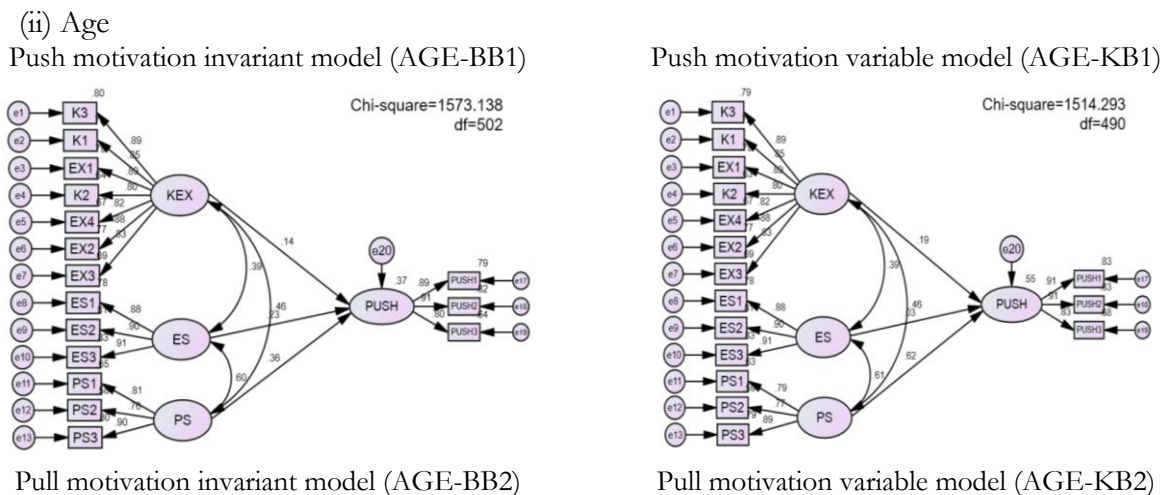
(ii) Age

Push motivation invariant model (AGE-BB1)

e1 K3 .80
e2 K1
e3 EX1
e4 K2
e5 EX4
e6 EX2
e7 EX3
e8 ES1
e9 ES2
e10 ES3
e11 PS1
e12 PS2
e13 PS3

Chi-square=1573.138
df=502

.89 .85 .89 .80 .82 .88 .83 .88 .90 .91 .81 .76 .90

KEX ES PS
.39 .23 .60 .14 .46 .36

e20
.37
PUSH
.89 .91 .80
PUSH1 .79 e17
PUSH2 .82 e18
PUSH3 .64 e19

Push motivation variable model (AGE-KB1)

e1 K3 .79
e2 K1
e3 EX1
e4 K2
e5 EX4
e6 EX2
e7 EX3
e8 ES1
e9 ES2
e10 ES3
e11 PS1
e12 PS2
e13 PS3

Chi-square=1514.293
df=490

.89 .85 .89 .80 .82 .88 .83 .88 .90 .91 .79 .77 .89

KEX ES PS
.39 .03 .61 .19 .46 .62

e20
.55
PUSH
.91 .91 .83
PUSH1 .83 e17
PUSH2 .83 e18
PUSH3 .68 e19

Pull motivation invariant model (AGE-BB2)

Pull motivation variable model (AGE-KB2)